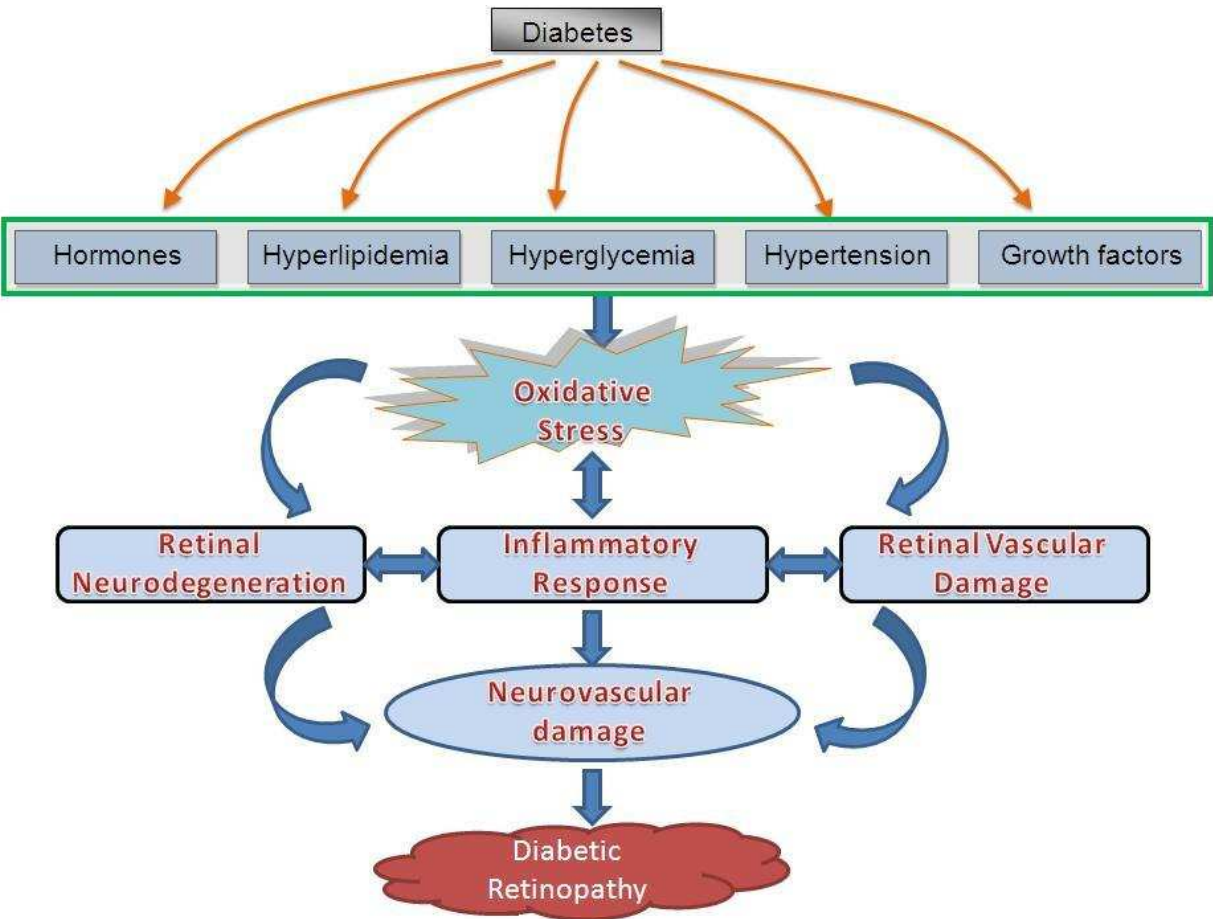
Diabetes

Hormones

Hyperlipidemia

Hyperglycemia

Hypertension

Growth factors

Oxidative Stress

Retinal Neurodegeneration

Inflammatory Response

Retinal Vascular Damage

Neurovascular damage

Diabetic Retinopathy